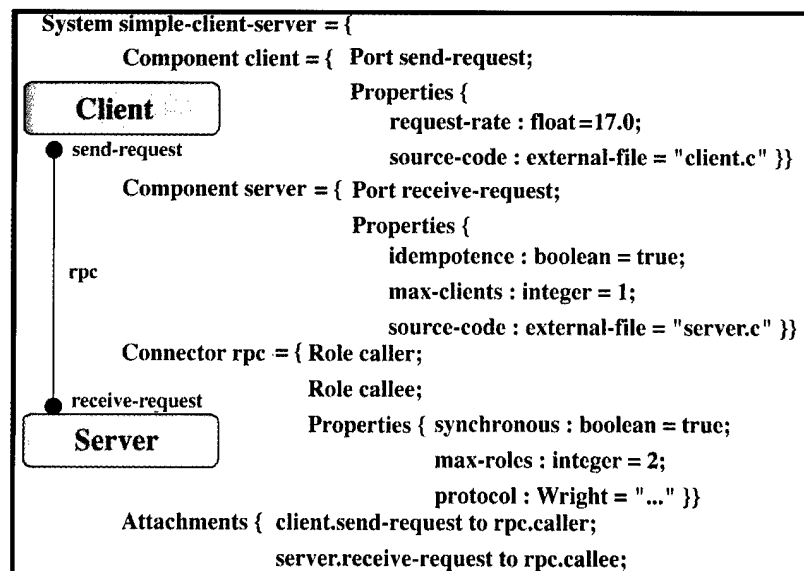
System simple-client-server = {
Component client = { Port send-request;
Properties {
request-rate : float = 17.0;
source-code : external-file = "client.c" }}
Component server = { Port receive-request;
Properties {
idempotence : boolean = true;
max-clients : integer = 1;
source-code : external-file = "server.c" }}
Connector rpc = { Role caller;
Role callee;
Properties { synchronous : boolean = true;
max-roles : integer = 2;
protocol : Wright = "..." }}
Attachments { client.send-request to rpc.caller;
server.receive-request to rpc.callee;

Client
send-request
rpc
receive-request
Server